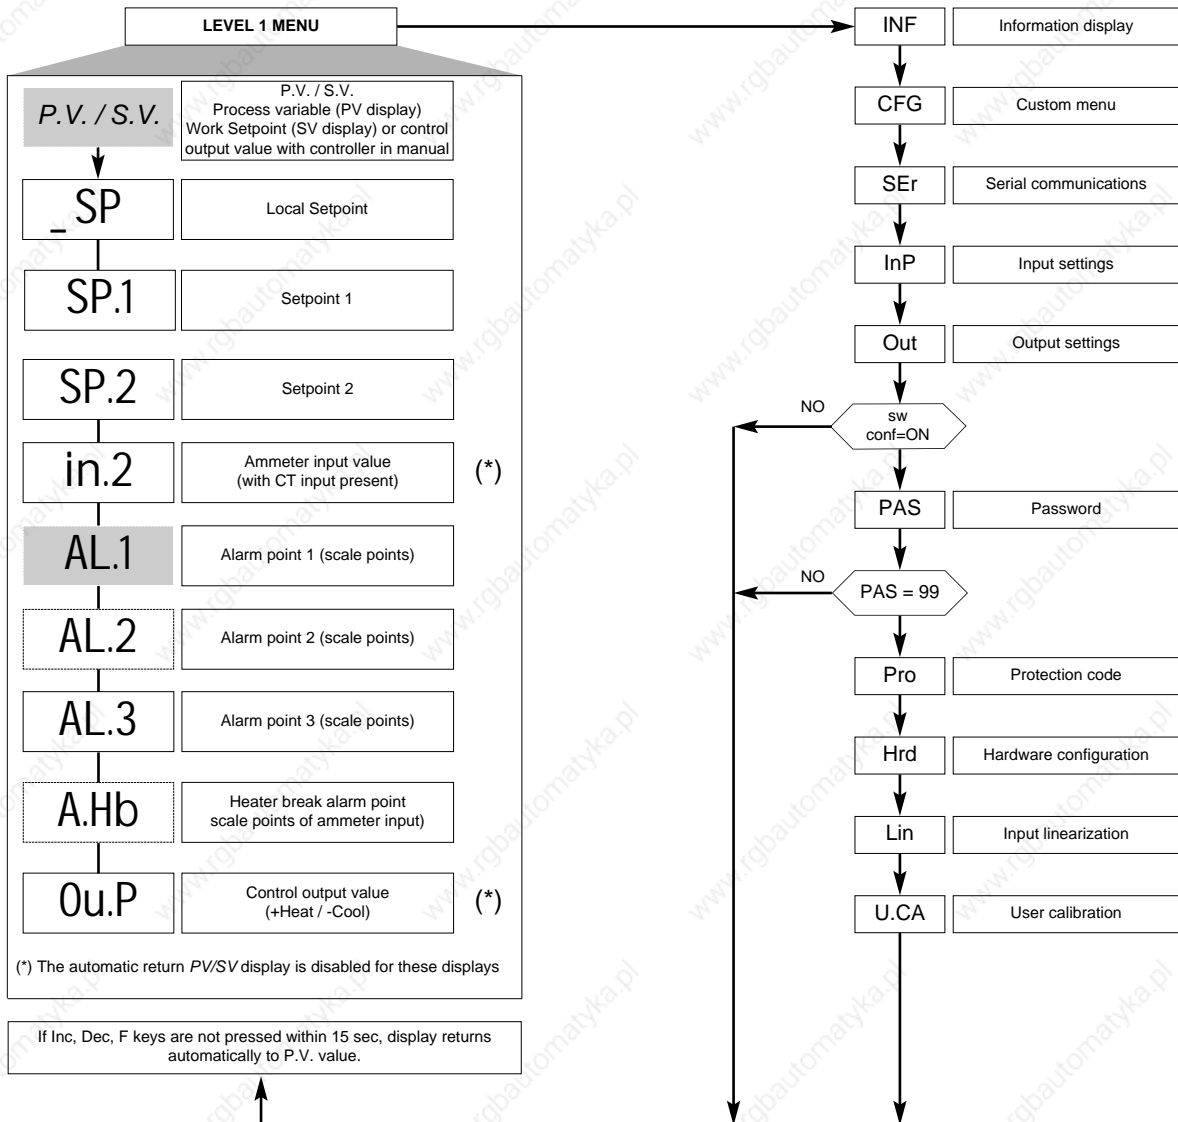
LEVEL 1 MENU

P.V. / S.V.

P.V. / S.V.
Process variable (PV display)
Work Setpoint (SV display) or control output value with controller in manual

_SP

Local Setpoint

SP.1

Setpoint 1

SP.2

Setpoint 2

in.2

Ammeter input value (with CT input present)

(*)

AL.1

Alarm point 1 (scale points)

AL.2

Alarm point 2 (scale points)

AL.3

Alarm point 3 (scale points)

A.Hb

Heater break alarm point scale points of ammeter input)

Ou.P

Control output value (+Heat / -Cool)

(*)

(*) The automatic return *PV/SV* display is disabled for these displays

If Inc, Dec, F keys are not pressed within 15 sec, display returns automatically to P.V. value.

INF

Information display

CFG

Custom menu

SEr

Serial communications

InP

Input settings

Out

Output settings

NO

sw conf=ON

PAS

Password

NO

PAS = 99

Pro

Protection code

Hrd

Hardware configuration

Lin

Input linearization

U.CA

User calibration

www.rgbautomatyka.pl